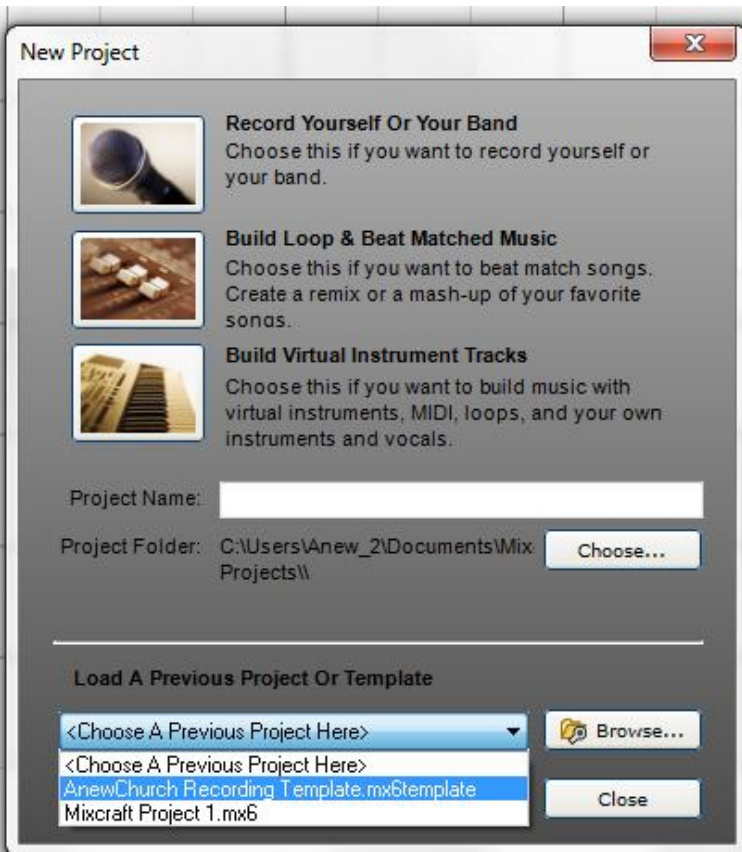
New Project

X

Record Yourself Or Your Band
Choose this if you want to record yourself or your band.

Build Loop & Beat Matched Music
Choose this if you want to beat match songs. Create a remix or a mash-up of your favorite songs.

Build Virtual Instrument Tracks
Choose this if you want to build music with virtual instruments, MIDI, loops, and your own instruments and vocals.

Project Name:

Project Folder: C:\Users\Anew_2\Documents\Mix Projects\\

Choose...

Load A Previous Project Or Template

<Choose A Previous Project Here>

Browse...

<Choose A Previous Project Here>
AnewChurch Recording Template.mx6template
Mixcraft Project 1.mx6

Close